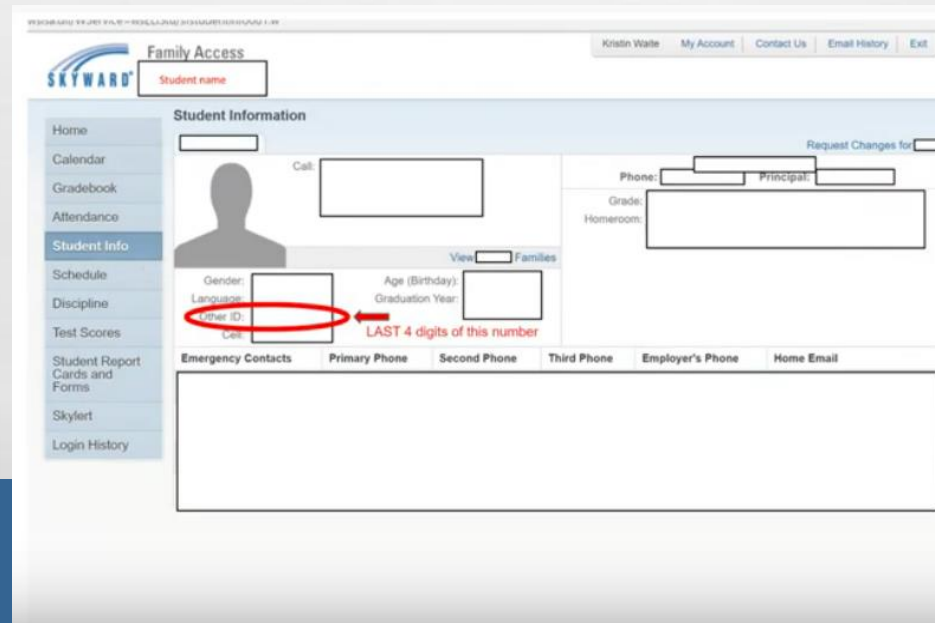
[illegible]

SKYWARD Family Access

Student name

Kristin Waite | My Account | Contact Us | Email History | Exit

Home
Calendar
Gradebook
Attendance
Student Info
Schedule
Discipline
Test Scores
Student Report Cards and Forms
Skylert
Login History

Student Information

Request Changes for

Call:

Phone: Principal:

Grade:
Homeroom:

View Families

Gender:
Language:
Other ID:
Cell:

Age (Birthday):
Graduation Year:

LAST 4 digits of this number

| Emergency Contacts | Primary Phone | Second Phone | Third Phone | Employer's Phone | Home Email |
|---|---|---|---|---|---|